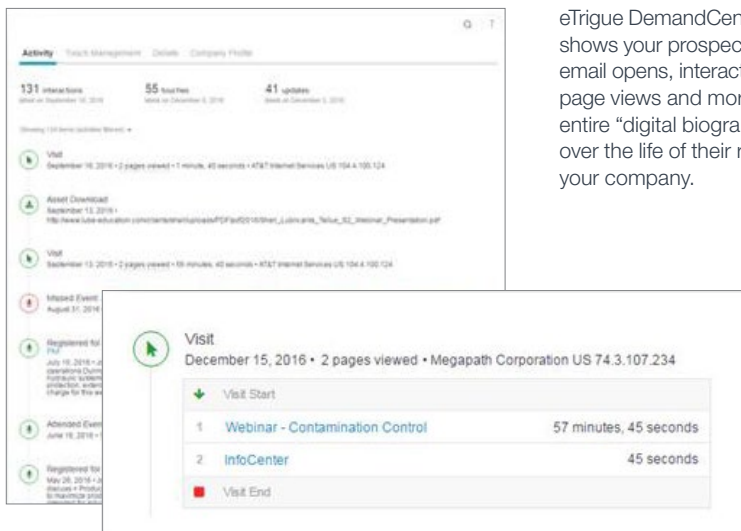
Activity Touch Management Details Company Profile

131 interactions
latest on September 16, 2016

55 touches
latest on December 6, 2016

41 updates
latest on December 5, 2016

Showing 131 items (updates filtered) ▾

Visit
September 16, 2016 • 2 pages viewed • 1 minute, 40 seconds • AT&T Internet Services US 104.4.100.124

Asset Download
September 13, 2016 •
http://www.lube-education.com/content/uploads/PDFs/2016/Shen_Lubricants_Tellus_S2_Webinar_Presentation.pdf

Visit
September 13, 2016 • 2 pages viewed • 55 minutes, 40 seconds • AT&T Internet Services US 104.4.100.124

Missed Event
August 31, 2016

Registered for
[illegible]

Attended Event
June 16, 2016

Registered for
May 26, 2016

eTrigue DemandCen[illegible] shows your prospec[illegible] email opens, interact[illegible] page views and mor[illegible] entire "digital biogra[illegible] over the life of their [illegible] your company.

Visit
December 15, 2016 • 2 pages viewed • Megapath Corporation US 74.3.107.234

Visit Start

| 1 | Webinar - Contamination Control | 57 minutes, 45 seconds |
|---|---|---|
| 2 | InfoCenter | 45 seconds |

Visit End